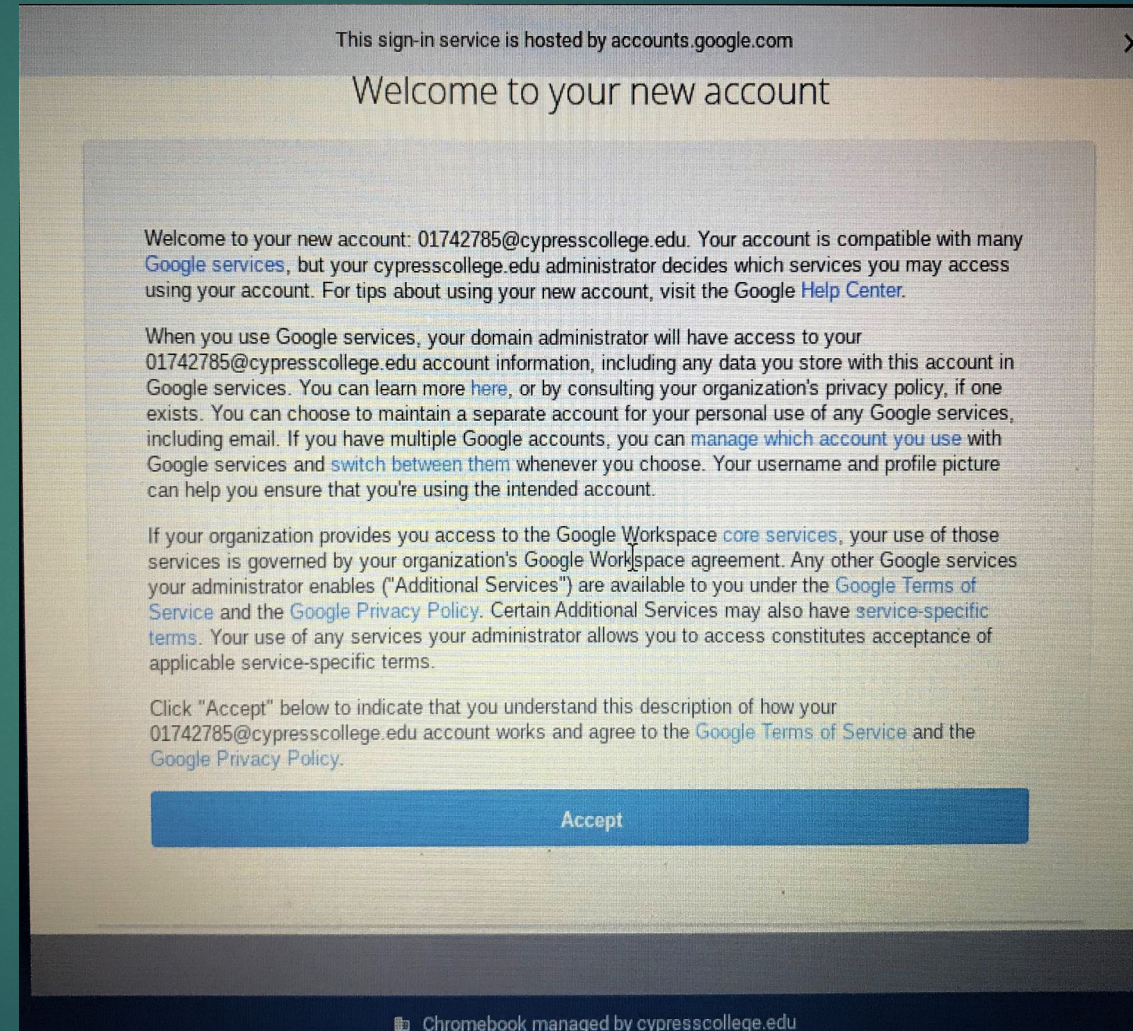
This sign-in service is hosted by accounts.google.com

Welcome to your new account

Welcome to your new account: 01742785@cypresscollege.edu. Your account is compatible with many Google services, but your cypresscollege.edu administrator decides which services you may access using your account. For tips about using your new account, visit the Google Help Center.

When you use Google services, your domain administrator will have access to your 01742785@cypresscollege.edu account information, including any data you store with this account in Google services. You can learn more here, or by consulting your organization's privacy policy, if one exists. You can choose to maintain a separate account for your personal use of any Google services, including email. If you have multiple Google accounts, you can manage which account you use with Google services and switch between them whenever you choose. Your username and profile picture can help you ensure that you're using the intended account.

If your organization provides you access to the Google Workspace core services, your use of those services is governed by your organization's Google Workspace agreement. Any other Google services your administrator enables ("Additional Services") are available to you under the Google Terms of Service and the Google Privacy Policy. Certain Additional Services may also have service-specific terms. Your use of any services your administrator allows you to access constitutes acceptance of applicable service-specific terms.

Click "Accept" below to indicate that you understand this description of how your 01742785@cypresscollege.edu account works and agree to the Google Terms of Service and the Google Privacy Policy.

Accept

Chromebook managed by cypresscollege.edu